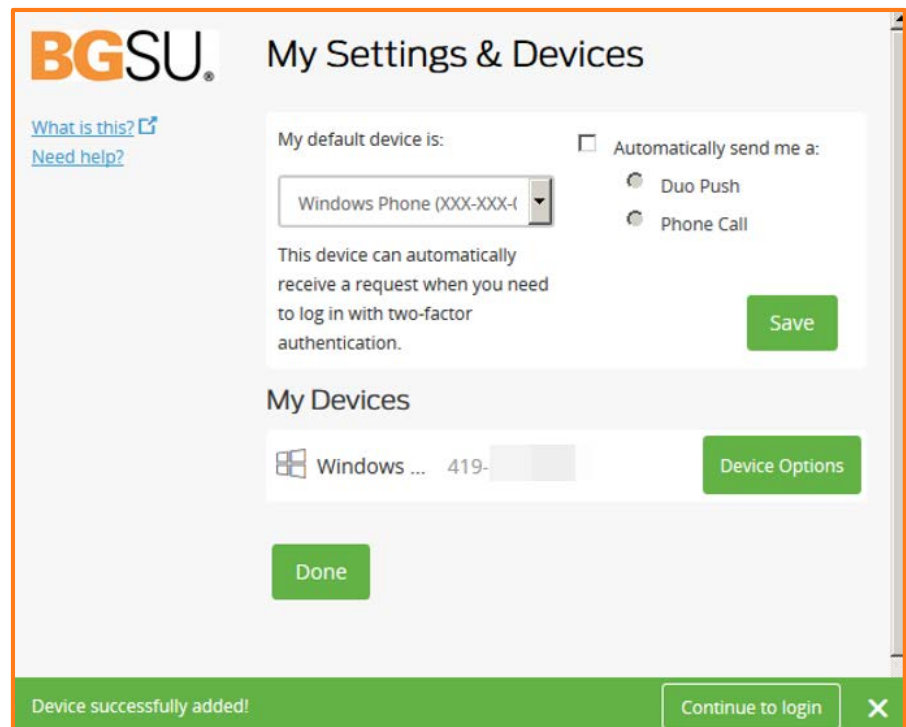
BGSU.

My Settings & Devices

What is this?
Need help?

My default device is:

Windows Phone (XXX-XXX-(

This device can automatically receive a request when you need to log in with two-factor authentication.

Automatically send me a:

Duo Push

Phone Call

Save

My Devices

Windows ... 419-

Device Options

Done

Device successfully added!

Continue to login

✕